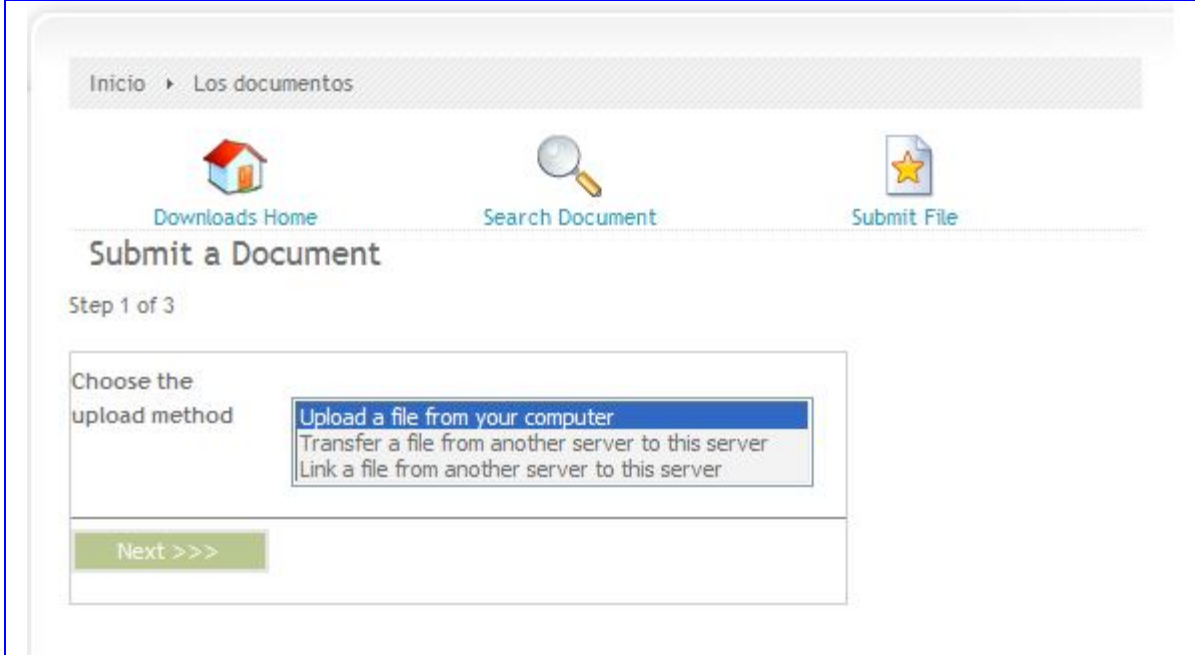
Inicio ▸ Los documentos

Downloads Home
Search Document
Submit File

Submit a Document

Step 1 of 3

| Choose the upload method | Upload a file from your computer<br>Transfer a file from another server to this server<br>Link a file from another server to this server |
|---|---|

Next >>>